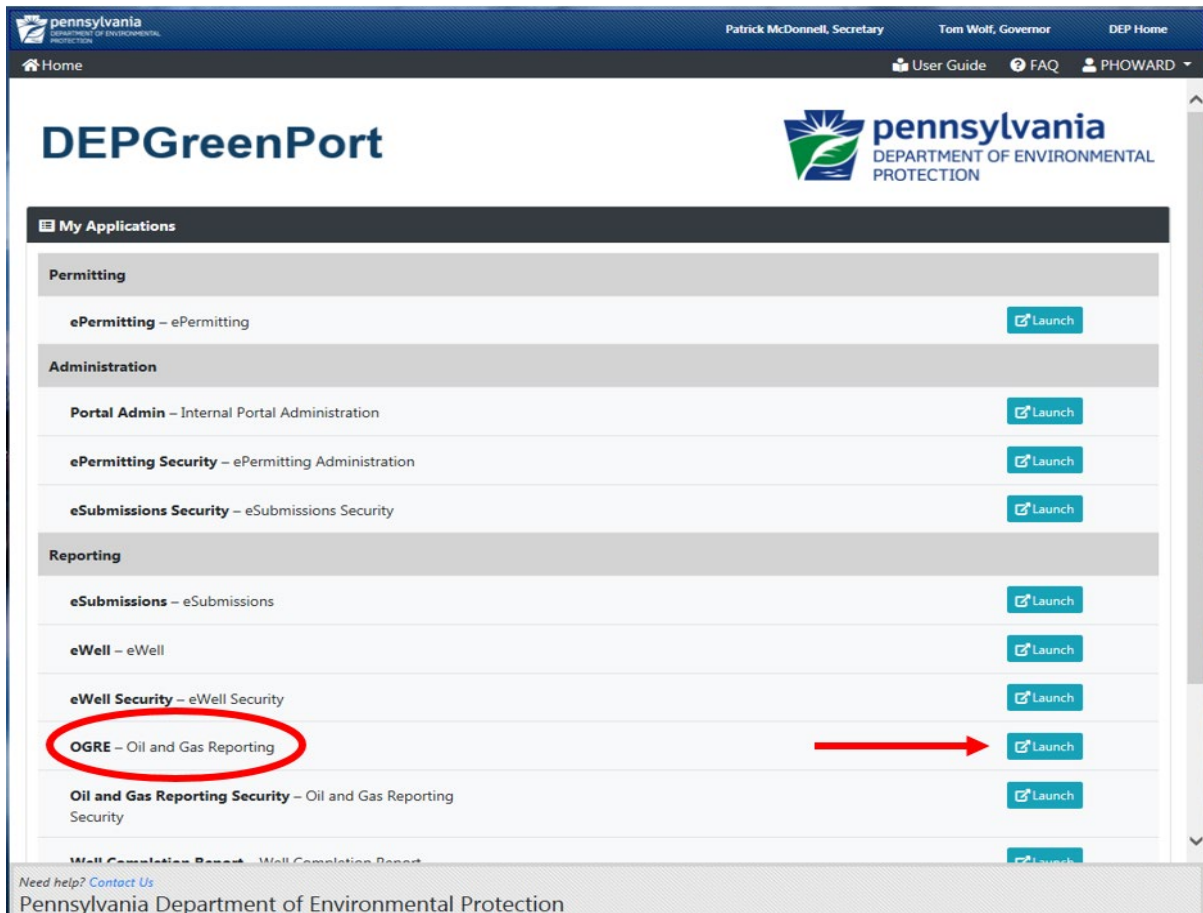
pennsylvania
DEPARTMENT OF ENVIRONMENTAL PROTECTION

Patrick McDonnell, Secretary Tom Wolf, Governor DEP Home

Home

User Guide FAQ PHOWARD

DEPGreenPort

pennsylvania
DEPARTMENT OF ENVIRONMENTAL PROTECTION

My Applications

Permitting

ePermitting – ePermitting Launch

Administration

Portal Admin – Internal Portal Administration Launch

ePermitting Security – ePermitting Administration Launch

eSubmissions Security – eSubmissions Security Launch

Reporting

eSubmissions – eSubmissions Launch

eWell – eWell Launch

eWell Security – eWell Security Launch

OGRE – Oil and Gas Reporting Launch

Oil and Gas Reporting Security – Oil and Gas Reporting Security Launch

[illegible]

Need help? Contact Us

Pennsylvania Department of Environmental Protection